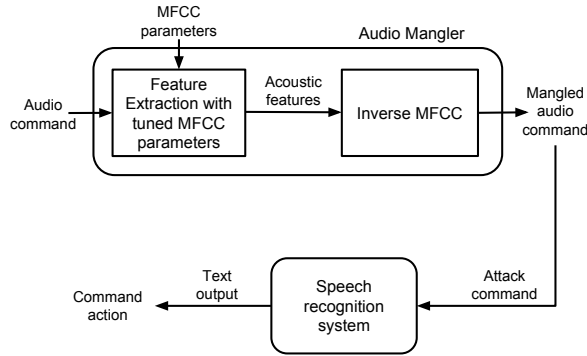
MFCC parameters

Audio Mangler

Audio command

Feature Extraction with tuned MFCC parameters

Acoustic features

Inverse MFCC

Mangled audio command

Attack command

Speech recognition system

Text output

Command action